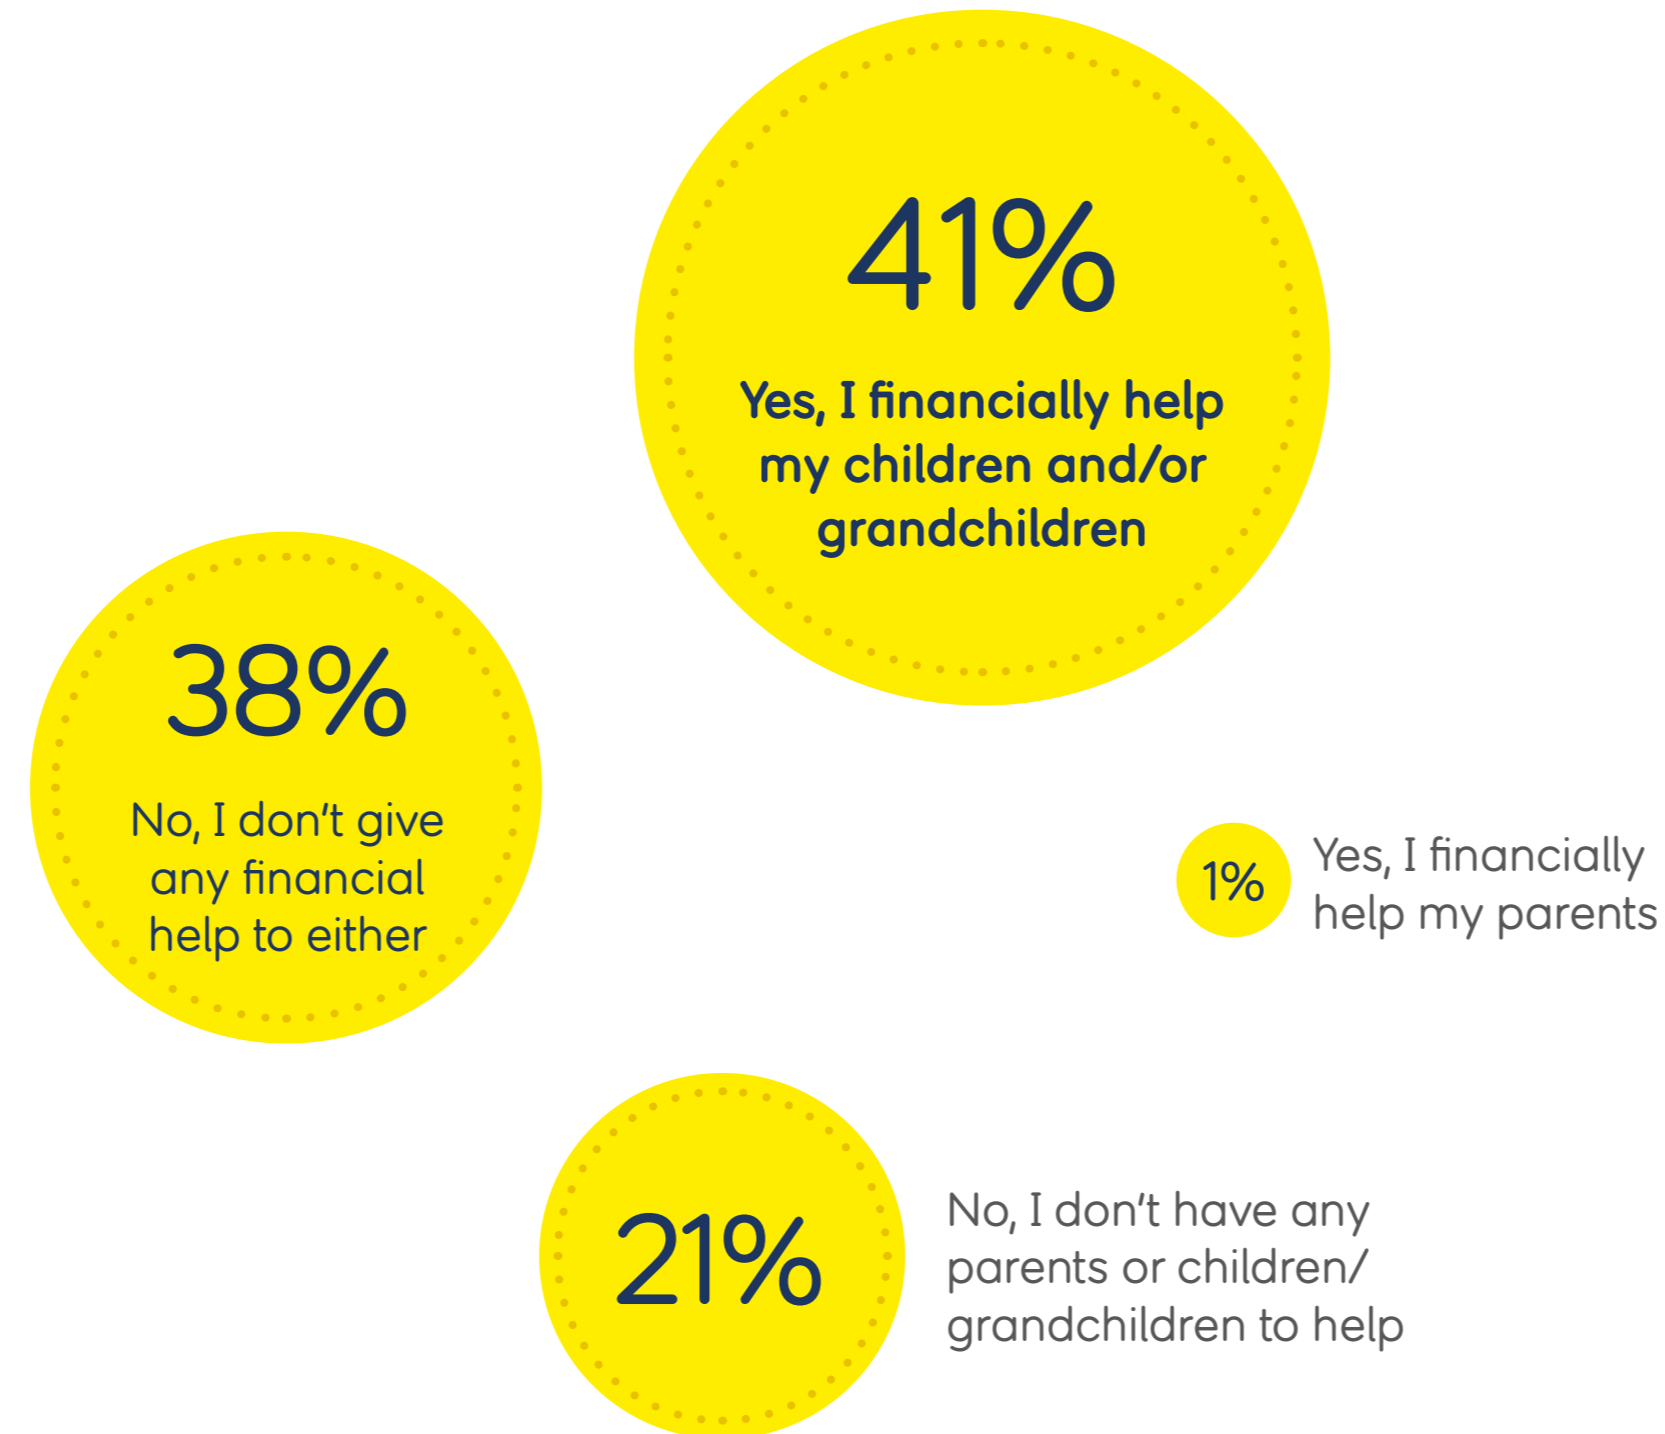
41%

Yes, I financially help my children and/or grandchildren

38%

No, I don't give any financial help to either

1%

Yes, I financially help my parents

21%

No, I don't have any parents or children/ grandchildren to help